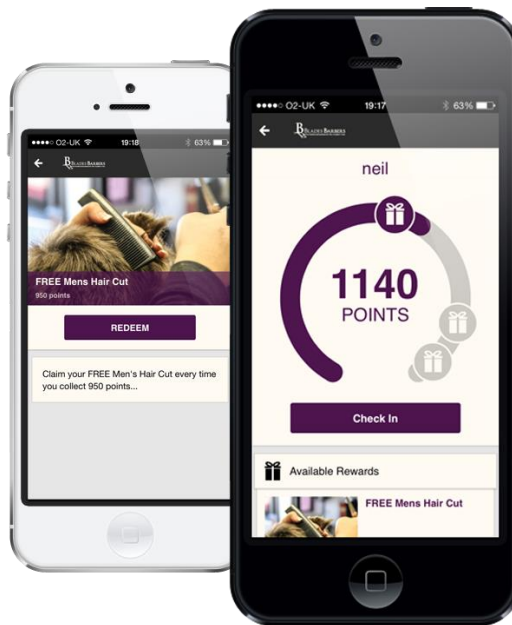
●●●●○ O2-UK 19:18 63%

Blades Barbers

FREE Mens Hair Cut
950 points

REDEEM

Claim your FREE Men's Hair Cut every time you collect 950 points...

●●●●○ O2-UK 19:17 63%

Blades Barbers

neil

1140
POINTS

Check In

Available Rewards

FREE Mens Hair Cut